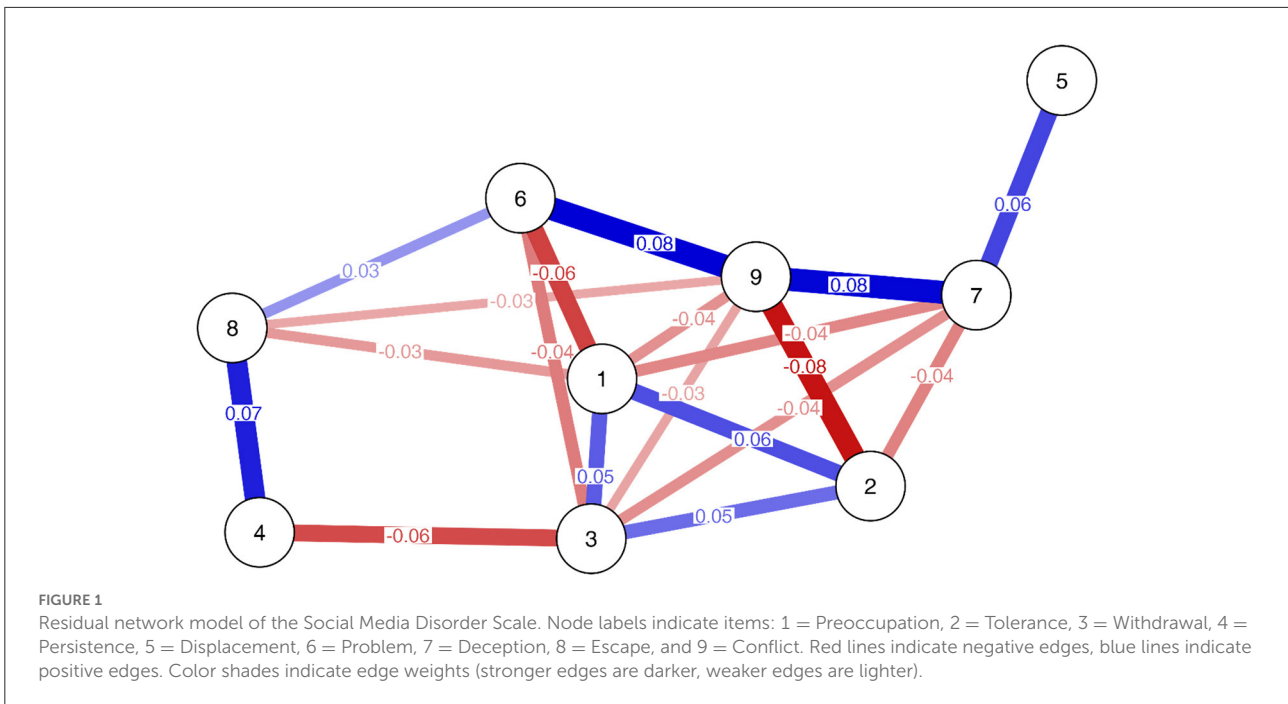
5

0.06

6

0.08

9

0.08

7

0.03

-0.06

-0.03

8

-0.04

-0.04

-0.03

-0.04

-0.08

1

-0.04

0.07

-0.03

-0.04

0.06

0.05

2

4

-0.06

3

0.05

FIGURE 1
Residual network model of the Social Media Disorder Scale. Node labels indicate items: 1 = Preoccupation, 2 = Tolerance, 3 = Withdrawal, 4 = Persistence, 5 = Displacement, 6 = Problem, 7 = Deception, 8 = Escape, and 9 = Conflict. Red lines indicate negative edges, blue lines indicate positive edges. Color shades indicate edge weights (stronger edges are darker, weaker edges are lighter).